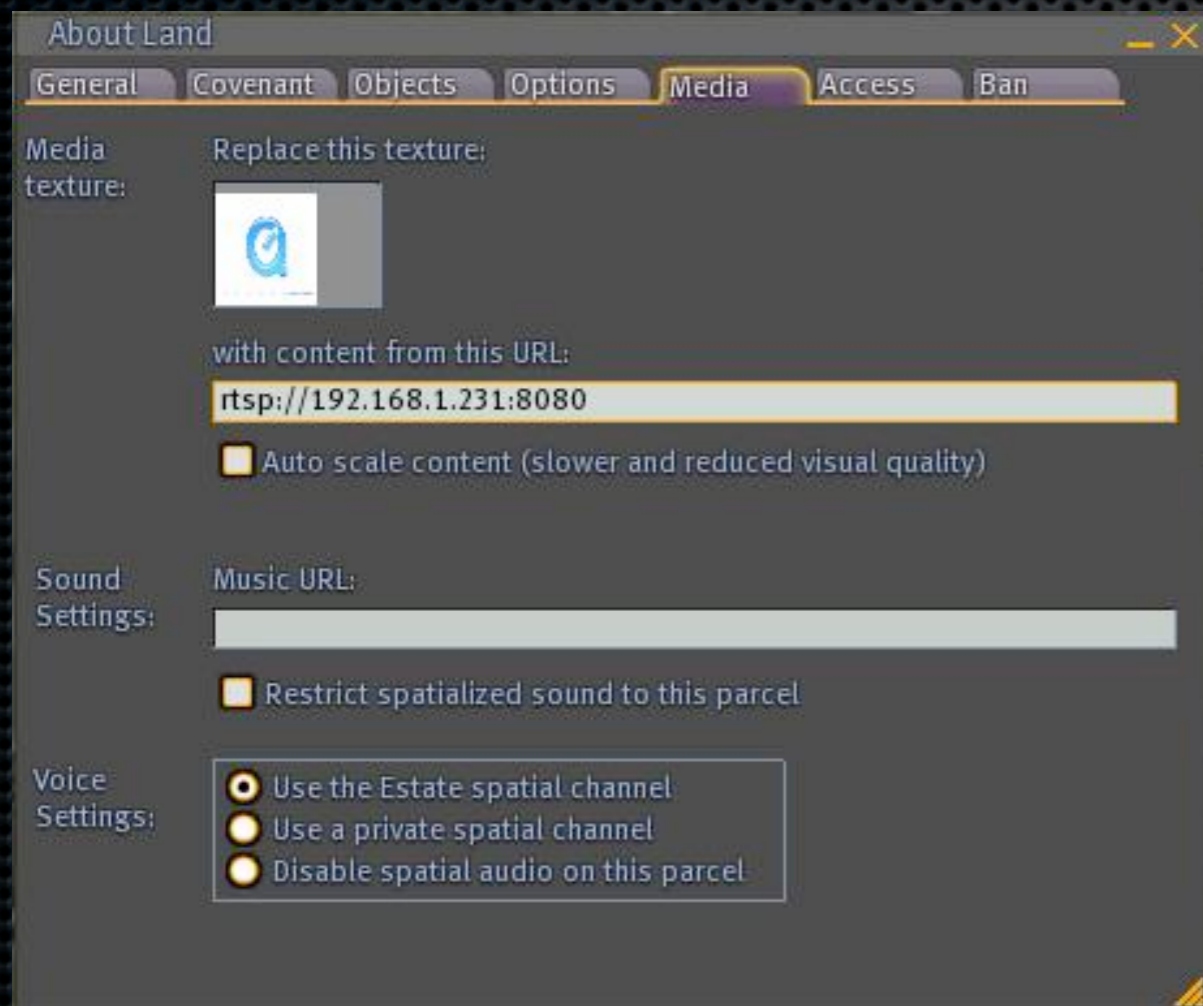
About Land

_ X

General Covenant Objects Options Media Access Ban

Media texture:

Replace this texture:

with content from this URL:

rtsp://192.168.1.231:8080

Auto scale content (slower and reduced visual quality)

Sound Settings:

Music URL:

Restrict spatialized sound to this parcel

Voice Settings:

Use the Estate spatial channel

Use a private spatial channel

Disable spatial audio on this parcel